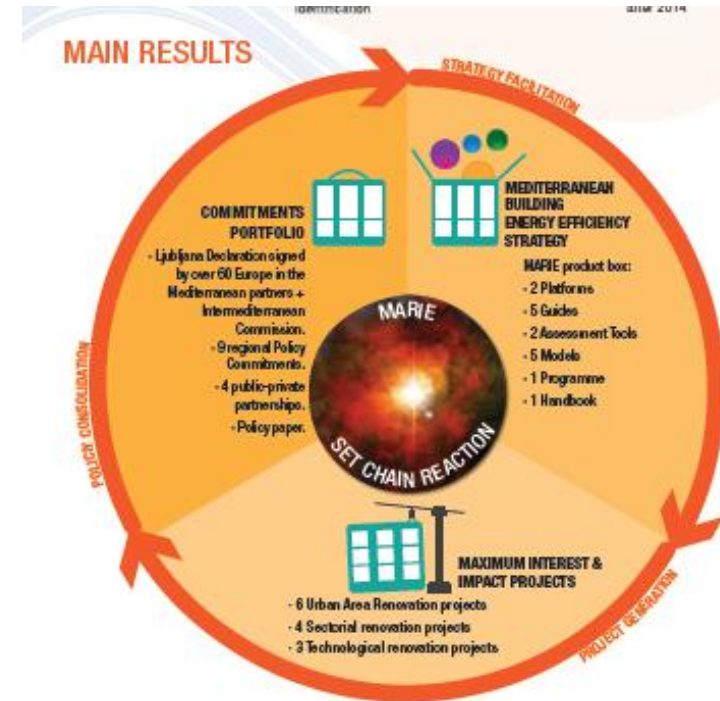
identification

until 2014

MAIN RESULTS

STRATEGY FACILITATION

COMMITMENTS PORTFOLIO

- Ljubljana Declaration signed by over 60 Europe in the Mediterranean partners + Intermediterranean Commission.
- 9 regional Policy Commitments.
- 4 public-private partnerships.
- Policy paper.

MEDITERRANEAN BUILDING ENERGY EFFICIENCY STRATEGY

MARIE product box:
- 2 Platforms
- 5 Guides
- 2 Assessment Tools
- 5 Models
- 1 Programme
- 1 Handbook

MARIE

SET CHAIN REACTION

POLICY CONSOLIDATION

MAXIMUM INTEREST & IMPACT PROJECTS

- 6 Urban Area Renovation projects
- 4 Sectorial renovation projects
- 3 Technological renovation projects

PROJECT GENERATION